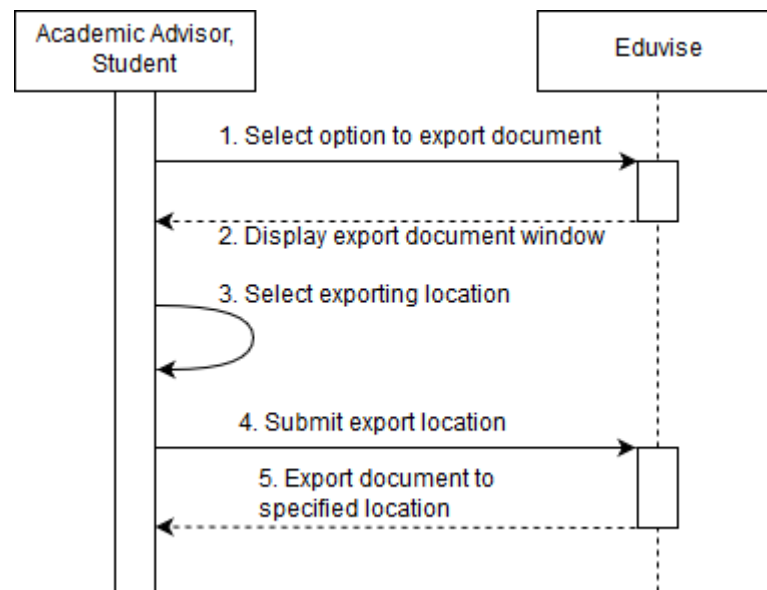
Academic Advisor, Student

Eduvise

1. Select option to export document

2. Display export document window

3. Select exporting location

4. Submit export location

5. Export document to specified location